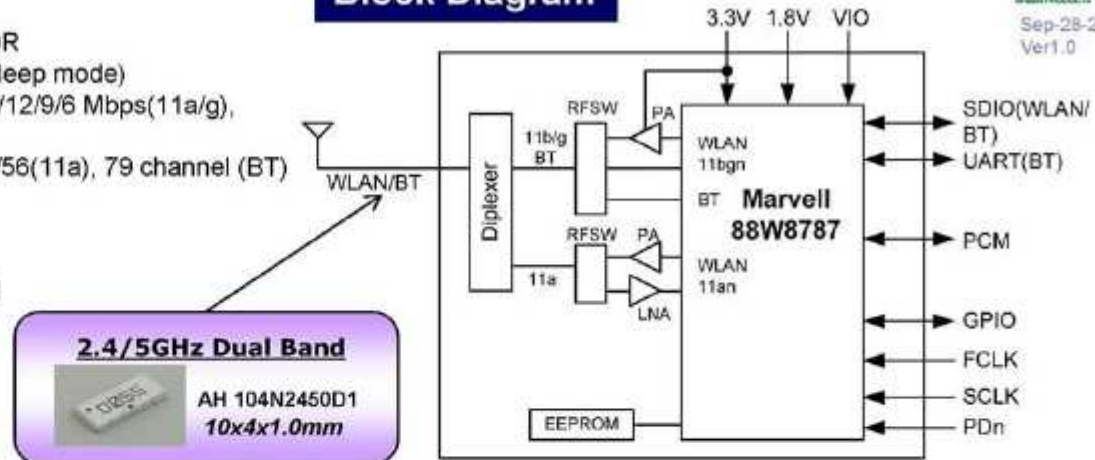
Block Diagram

R
leep mode)
/12/9/6 Mbps(11a/g),

56(11a), 79 channel (BT)

Sep-28-2
Ver1.0

3.3V 1.8V VIO

WLAN/BT

Diplexer

RFSW
11b/g
BT
PA

RFSW
PA
11a
LNA

WLAN
11bgn
BT
Marvell
88W8787
WLAN
11an

SDIO(WLAN/BT)
UART(BT)
PCM
GPIO
FCLK
SCLK
PDn

EEPROM

2.4/5GHz Dual Band
AH 104N2450D1
10x4x1.0mm